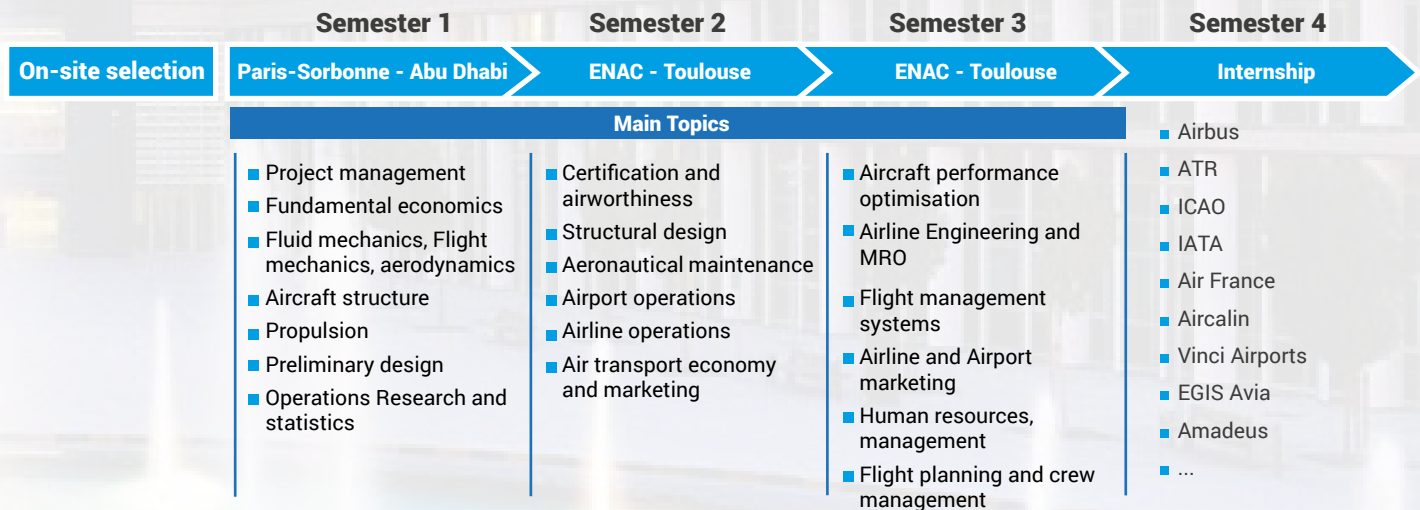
Semester 1

Semester 2

Semester 3

Semester 4

On-site selection

Paris-Sorbonne - Abu Dhabi

ENAC - Toulouse

ENAC - Toulouse

Internship

Main Topics

Project management
Fundamental economics
Fluid mechanics, Flight mechanics, aerodynamics
Aircraft structure
Propulsion
Preliminary design
Operations Research and statistics

Certification and airworthiness
Structural design
Aeronautical maintenance
Airport operations
Airline operations
Air transport economy and marketing

Aircraft performance optimisation
Airline Engineering and MRO
Flight management systems
Airline and Airport marketing
Human resources, management
Flight planning and crew management

Airbus
ATR
ICAO
IATA
Air France
Aircalin
Vinci Airports
EGIS Avia
Amadeus
...